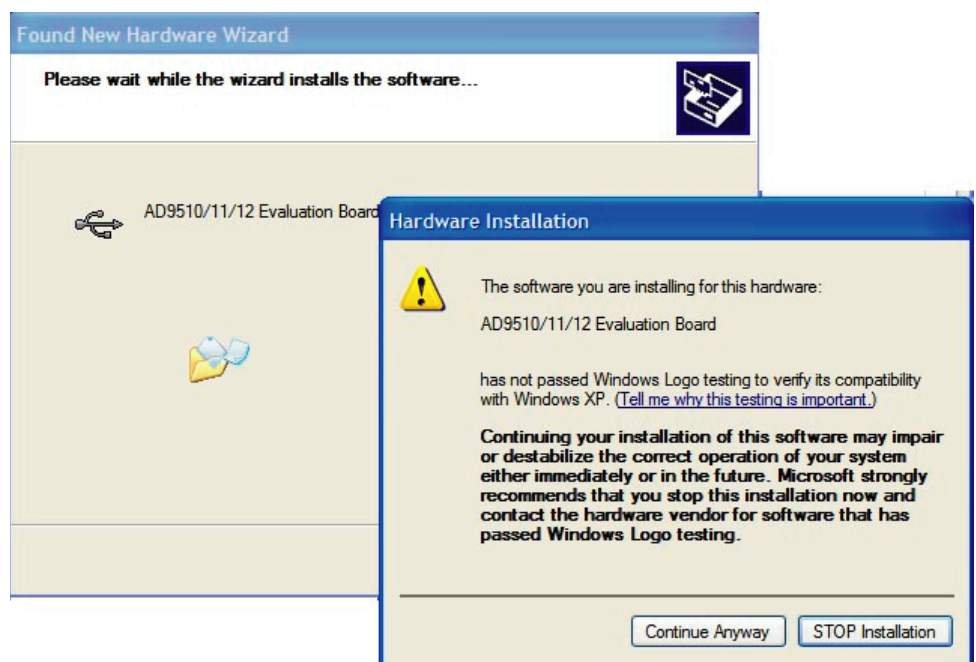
Found New Hardware Wizard

Please wait while the wizard installs the software...

AD9510/11/12 Evaluation Board

Hardware Installation

The software you are installing for this hardware:

AD9510/11/12 Evaluation Board

has not passed Windows Logo testing to verify its compatibility with Windows XP. (Tell me why this testing is important.)

Continuing your installation of this software may impair or destabilize the correct operation of your system either immediately or in the future. Microsoft strongly recommends that you stop this installation now and contact the hardware vendor for software that has passed Windows Logo testing.

Continue Anyway

STOP Installation